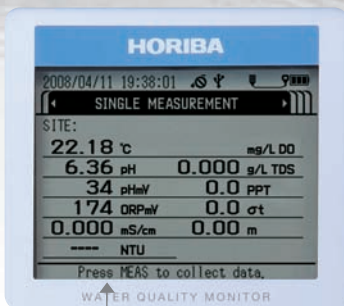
HORIBA

2008/04/11 19:38:01

SINGLE MEASUREMENT

SITE:

22.18 ℃ mg/L DO

6.36 pH 0.000 g/L TDS

34 pHmV 0.0 PPT

174 ORPmV 0.0 σt

0.000 mS/cm 0.00 m

---- NTU

Press MEAS to collect data.

WATER QUALITY MONITOR